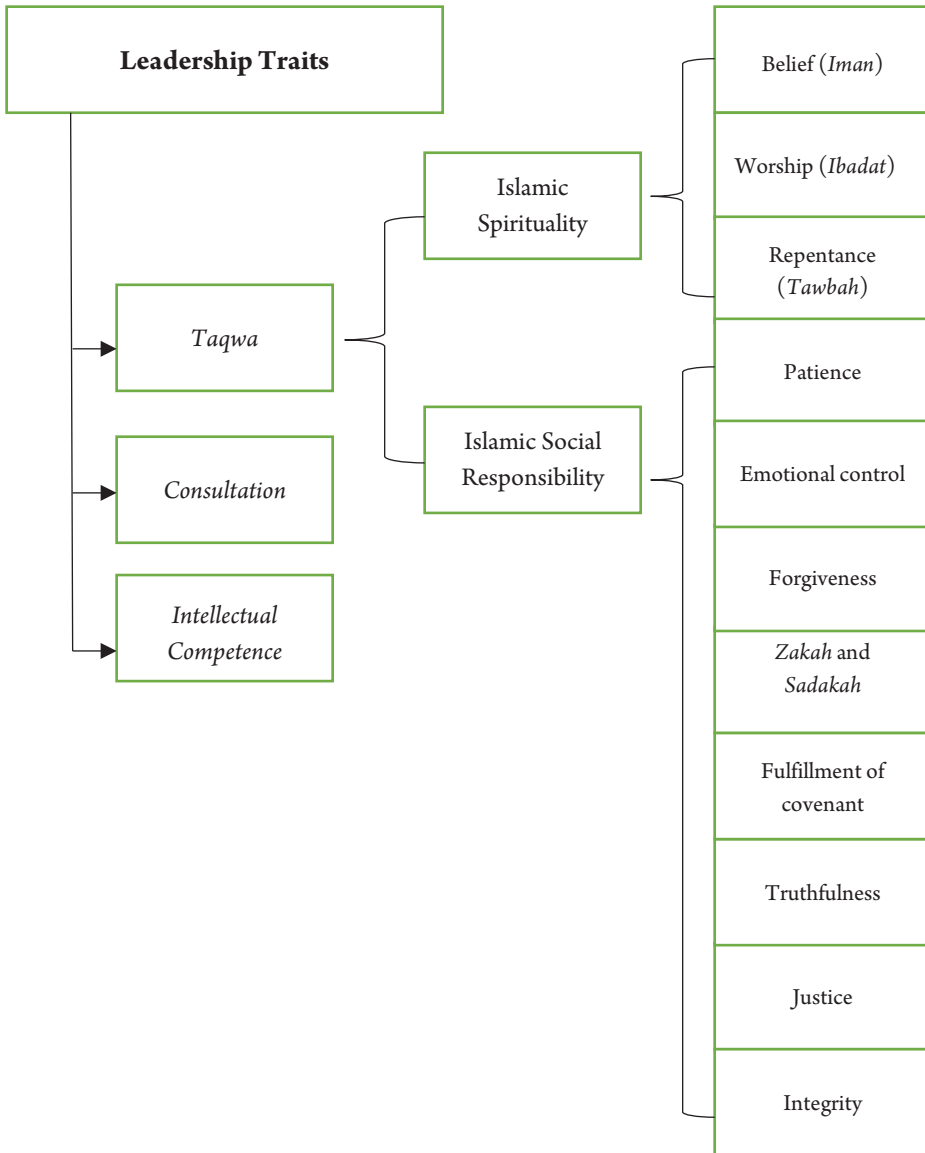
**Leadership Traits**

*Taqwa*

*Consultation*

*Intellectual Competence*

Islamic Spirituality

Islamic Social Responsibility

Belief (*Iman*)

Worship (*Ibadat*)

Repentance (*Tawbah*)

Patience

Emotional control

Forgiveness

*Zakah* and *Sadakah*

Fulfillment of covenant

Truthfulness

Justice

Integrity